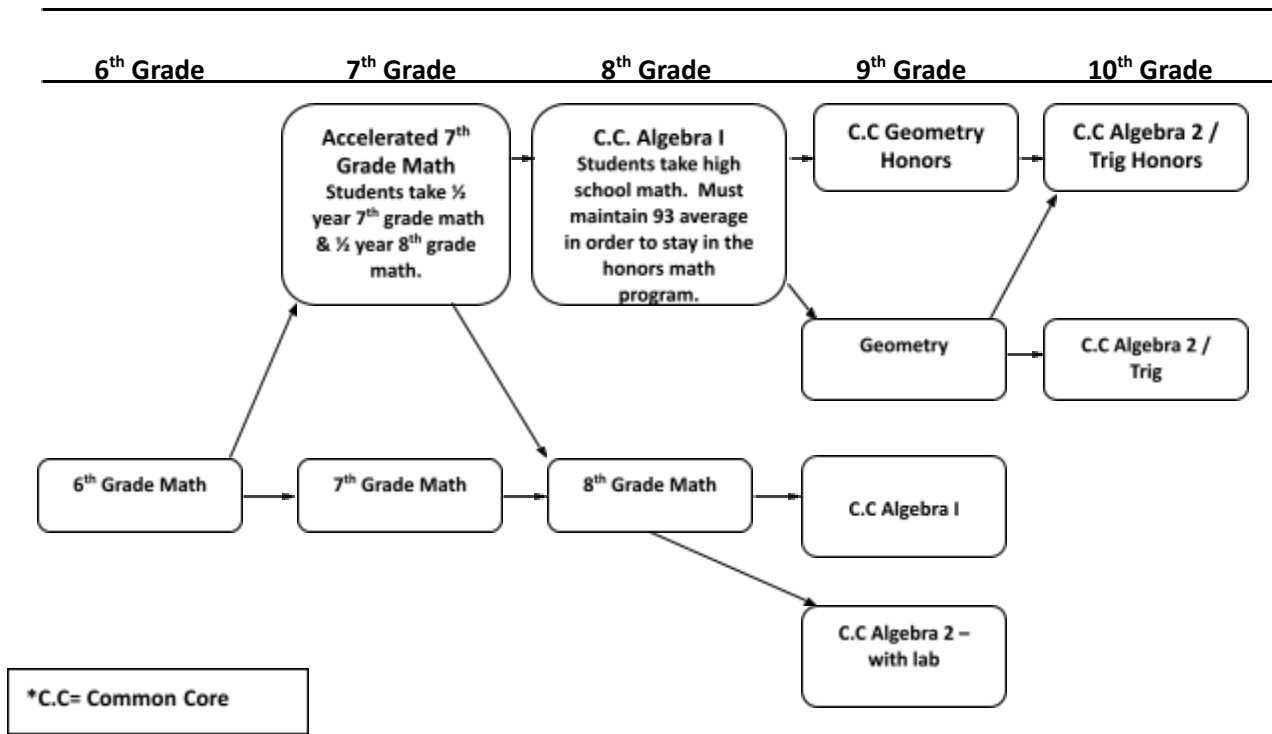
6<sup>th</sup> Grade 7<sup>th</sup> Grade 8<sup>th</sup> Grade 9<sup>th</sup> Grade 10<sup>th</sup> Grade

Accelerated 7<sup>th</sup> Grade Math
Students take ½ year 7<sup>th</sup> grade math & ½ year 8<sup>th</sup> grade math.

C.C. Algebra I
Students take high school math. Must maintain 93 average in order to stay in the honors math program.

C.C Geometry Honors

C.C Algebra 2 / Trig Honors

Geometry

C.C Algebra 2 / Trig

6<sup>th</sup> Grade Math

7<sup>th</sup> Grade Math

8<sup>th</sup> Grade Math

C.C Algebra I

C.C Algebra 2 – with lab

*C.C= Common Core